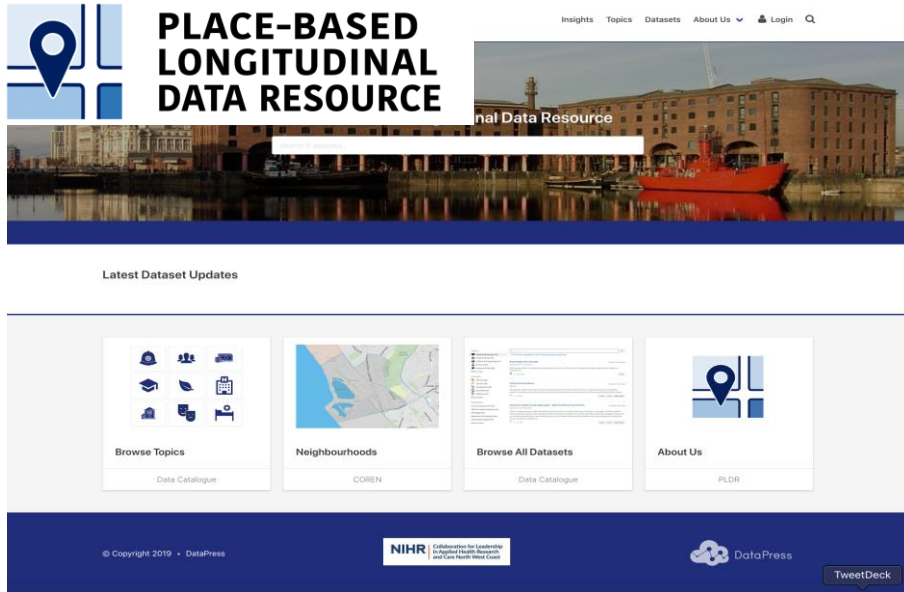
PLACE-BASED LONGITUDINAL DATA RESOURCE

Insights Topics Datasets About Us Login

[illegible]nal Data Resource

Search 0 datasets...

Latest Dataset Updates

Browse Topics
Data Catalogue

Neighbourhoods
COREN

Browse All Datasets
Data Catalogue

About Us
PLDR

© Copyright 2019 • DataPress

NIHR | Collaboration for Leadership in Applied Health Research and Care North West Coast

DataPress

TweetDeck